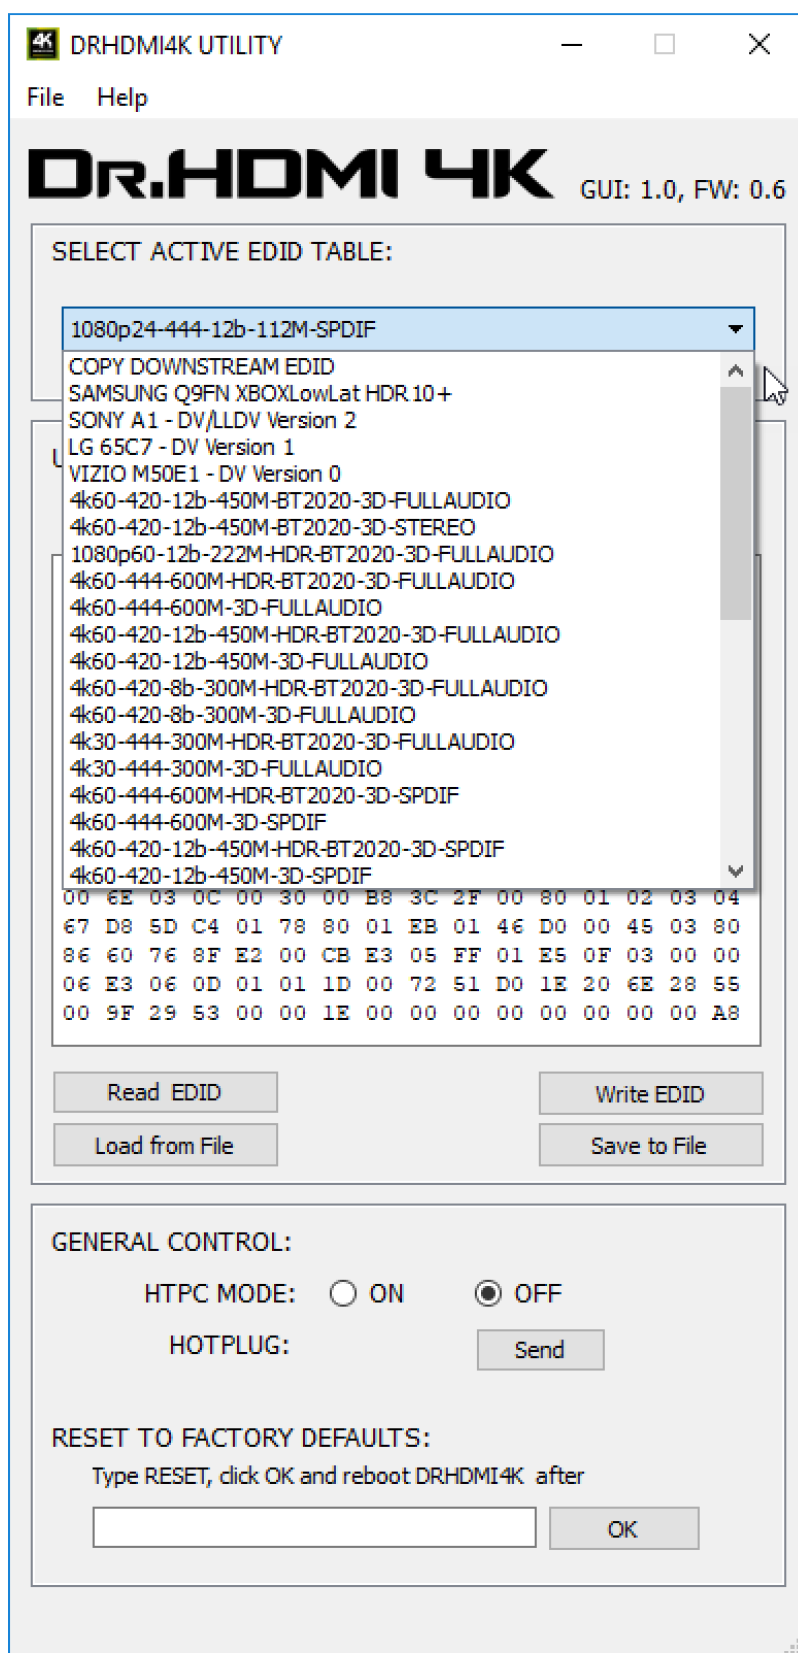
4K DRHDMI4K UTILITY

File Help

DR.HDMI 4K GUI: 1.0, FW: 0.6

SELECT ACTIVE EDID TABLE:

1080p24-444-12b-112M-SPDIF

COPY DOWNSTREAM EDID
SAMSUNG Q9FN XBOXLowLat HDR 10+
SONY A1 - DV/LLDV Version 2
LG 65C7 - DV Version 1
VIZIO M50E1 - DV Version 0
4k60-420-12b-450M-BT2020-3D-FULLAUDIO
4k60-420-12b-450M-BT2020-3D-STEREO
1080p60-12b-222M-HDR-BT2020-3D-FULLAUDIO
4k60-444-600M-HDR-BT2020-3D-FULLAUDIO
4k60-444-600M-3D-FULLAUDIO
4k60-420-12b-450M-HDR-BT2020-3D-FULLAUDIO
4k60-420-12b-450M-3D-FULLAUDIO
4k60-420-8b-300M-HDR-BT2020-3D-FULLAUDIO
4k60-420-8b-300M-3D-FULLAUDIO
4k30-444-300M-HDR-BT2020-3D-FULLAUDIO
4k30-444-300M-3D-FULLAUDIO
4k60-444-600M-HDR-BT2020-3D-SPDIF
4k60-444-600M-3D-SPDIF
4k60-420-12b-450M-HDR-BT2020-3D-SPDIF
4k60-420-12b-450M-3D-SPDIF

00 6E 03 0C 00 30 00 B8 3C 2F 00 80 01 02 03 04
67 D8 5D C4 01 78 80 01 EB 01 46 D0 00 45 03 80
86 60 76 8F E2 00 CB E3 05 FF 01 E5 0F 03 00 00
06 E3 06 0D 01 01 1D 00 72 51 D0 1E 20 6E 28 55
00 9F 29 53 00 00 1E 00 00 00 00 00 00 00 00 A8

Read EDID
Write EDID
Load from File
Save to File

GENERAL CONTROL:

HTPC MODE: ON OFF

HOTPLUG: Send

RESET TO FACTORY DEFAULTS:

Type RESET, click OK and reboot DRHDMI4K after

OK